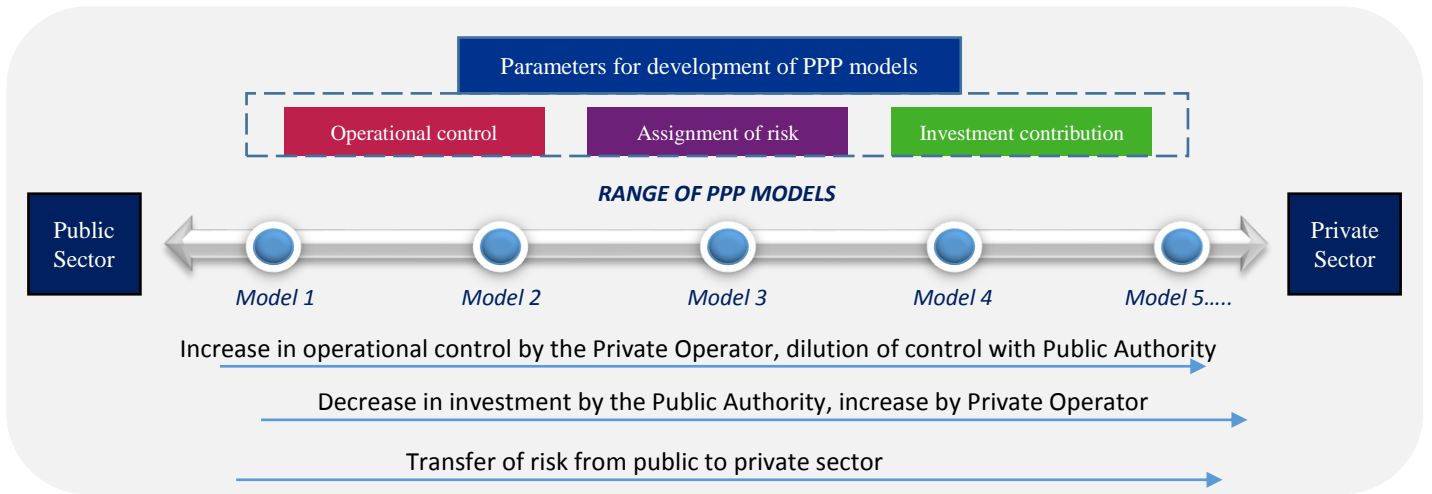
Parameters for development of PPP models

Operational control

Assignment of risk

Investment contribution

RANGE OF PPP MODELS

Public Sector

Private Sector

Model 1

Model 2

Model 3

Model 4

Model 5…..

Increase in operational control by the Private Operator, dilution of control with Public Authority

Decrease in investment by the Public Authority, increase by Private Operator

Transfer of risk from public to private sector